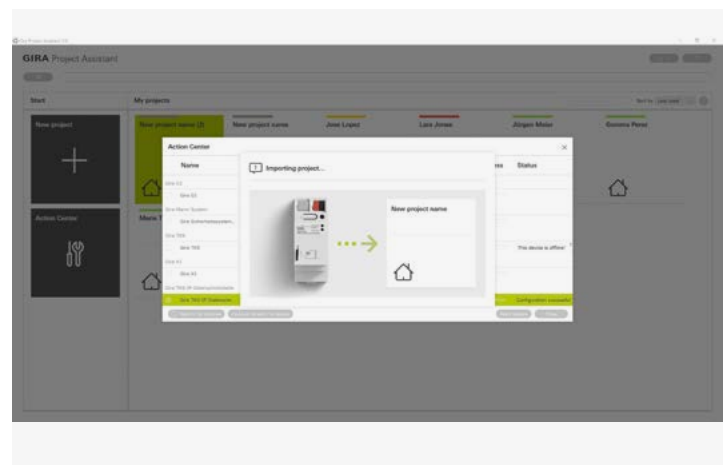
GIRA Project Assistant

Start

My projects

New project

Action Center

New project name (3)

New project name

Jose Lopez

Lara Jones

Jürgen Maier

Gemma Perez

Action Center

Name

Status

Importing project...

New project name

The device is offline

Configuration successful

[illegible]